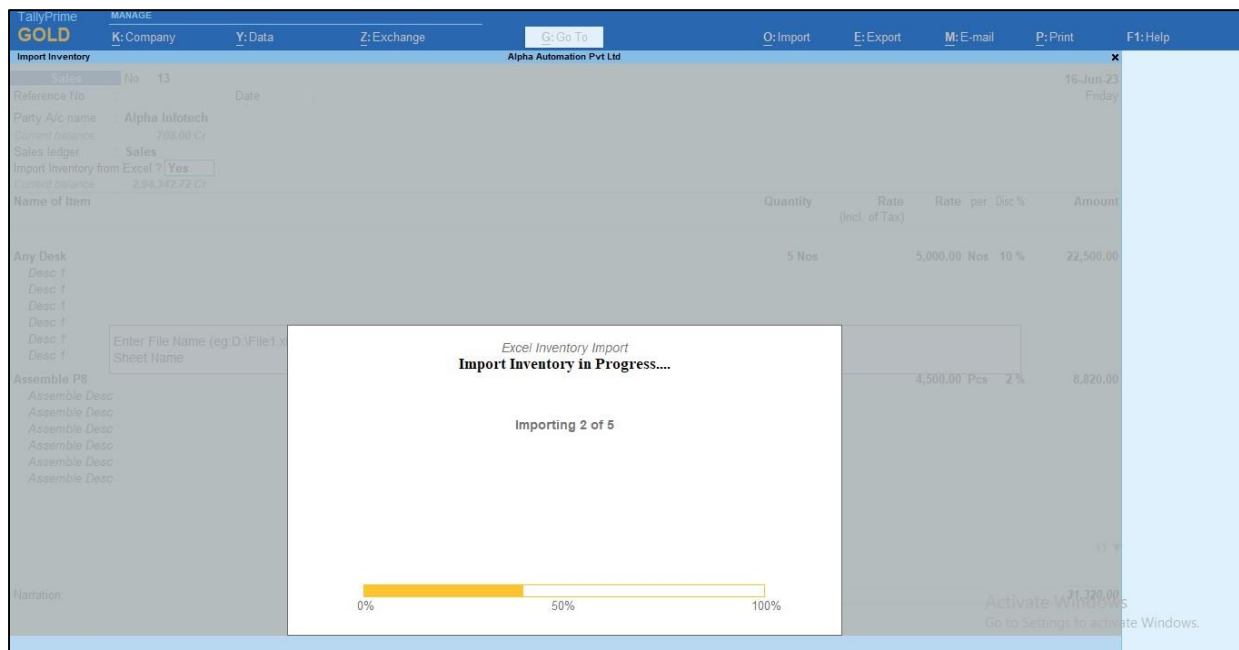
TallyPrime
GOLD
MANAGE
K: Company
Y: Data
Z: Exchange
G: Go To
O: Import
E: Export
M: E-mail
P: Print
F1: Help

Import Inventory
Alpha Automation Pvt Ltd
×

Sales No. 13
16-Jun-23
Friday
Reference No
Date

Party A/c name Alpha Infotech
Current balance 708.00 Cr
Sales ledger Sales
Import Inventory from Excel ? Yes
Current balance 2,84,342.72 Cr

| Name of Item | Quantity | Rate (Incl. of Tax) | Rate | per | Disc % | Amount |
|---|---|---|---|---|---|---|
| Any Desk | 5 Nos | | 5,000.00 | Nos | 10 % | 22,500.00 |
| Desc 1 | | | | | | |
| Desc 1 | | | | | | |
| Desc 1 | | | | | | |
| Desc 1 | | | | | | |
| Desc 1 | | | | | | |
| Desc 1 | | | | | | |
| Assemble P8 | | | 4,500.00 | Pcs | 2 % | 8,820.00 |
| Assemble Desc | | | | | | |
| Assemble Desc | | | | | | |
| Assemble Desc | | | | | | |
| Assemble Desc | | | | | | |
| Assemble Desc | | | | | | |
| Assemble Desc | | | | | | |

Enter File Name (eg:D:\File1.x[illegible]
Sheet Name

Excel Inventory Import
Import Inventory in Progress....

Importing 2 of 5

0%
50%
100%

Narration:
31,320.00

Activate Windows
Go to Settings to activate Windows.